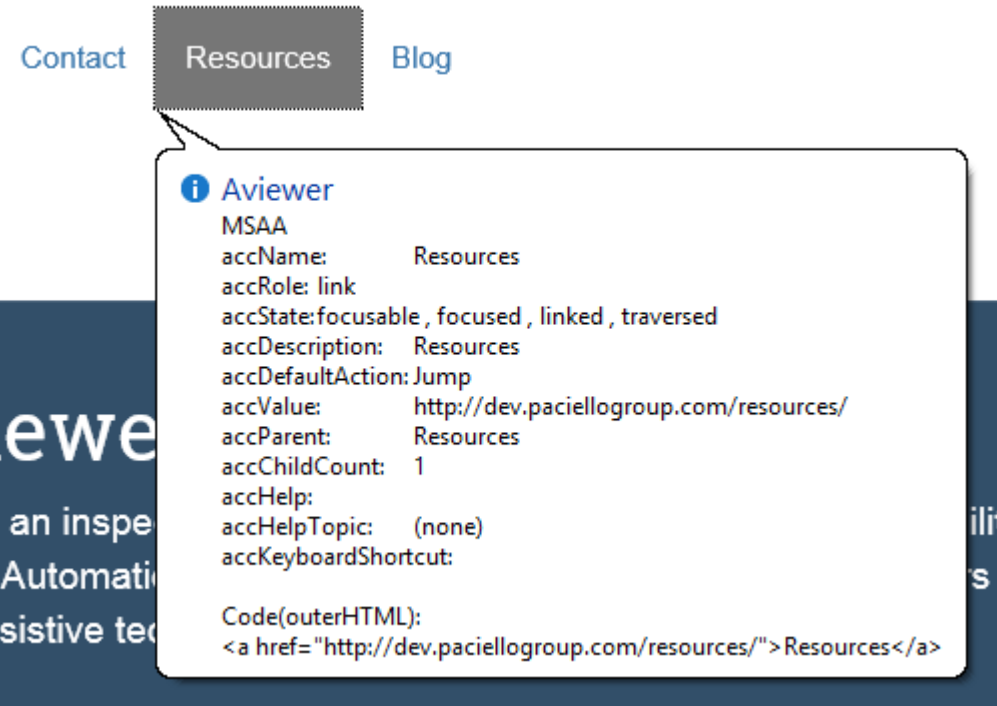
Contact Resources Blog

Aviewer
MSAA
accName: Resources
accRole: link
accState: focusable , focused , linked , traversed
accDescription: Resources
accDefaultAction: Jump
accValue: http://dev.paciellogroup.com/resources/
accParent: Resources
accChildCount: 1
accHelp:
accHelpTopic: (none)
accKeyboardShortcut:

Code(outerHTML):
<a href="http://dev.paciellogroup.com/resources/">Resources</a>

iewe

an inspe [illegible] ili

Automati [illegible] rs

sistive tec